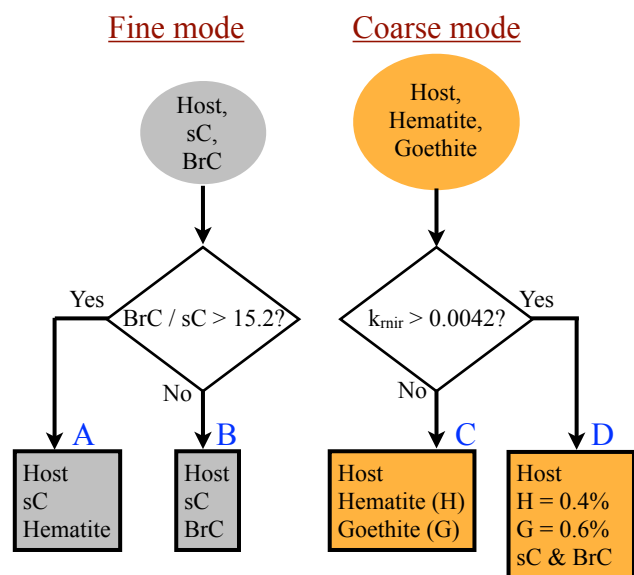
Fine mode

Coarse mode

Host,
sC,
BrC

Host,
Hematite,
Goethite

Yes

BrC / sC > 15.2?

No

$k_{rnir}$ > 0.0042?

Yes

No

A

B

C

D

Host
sC
Hematite

Host
sC
BrC

Host
Hematite (H)
Goethite (G)

Host
H = 0.4%
G = 0.6%
sC & BrC